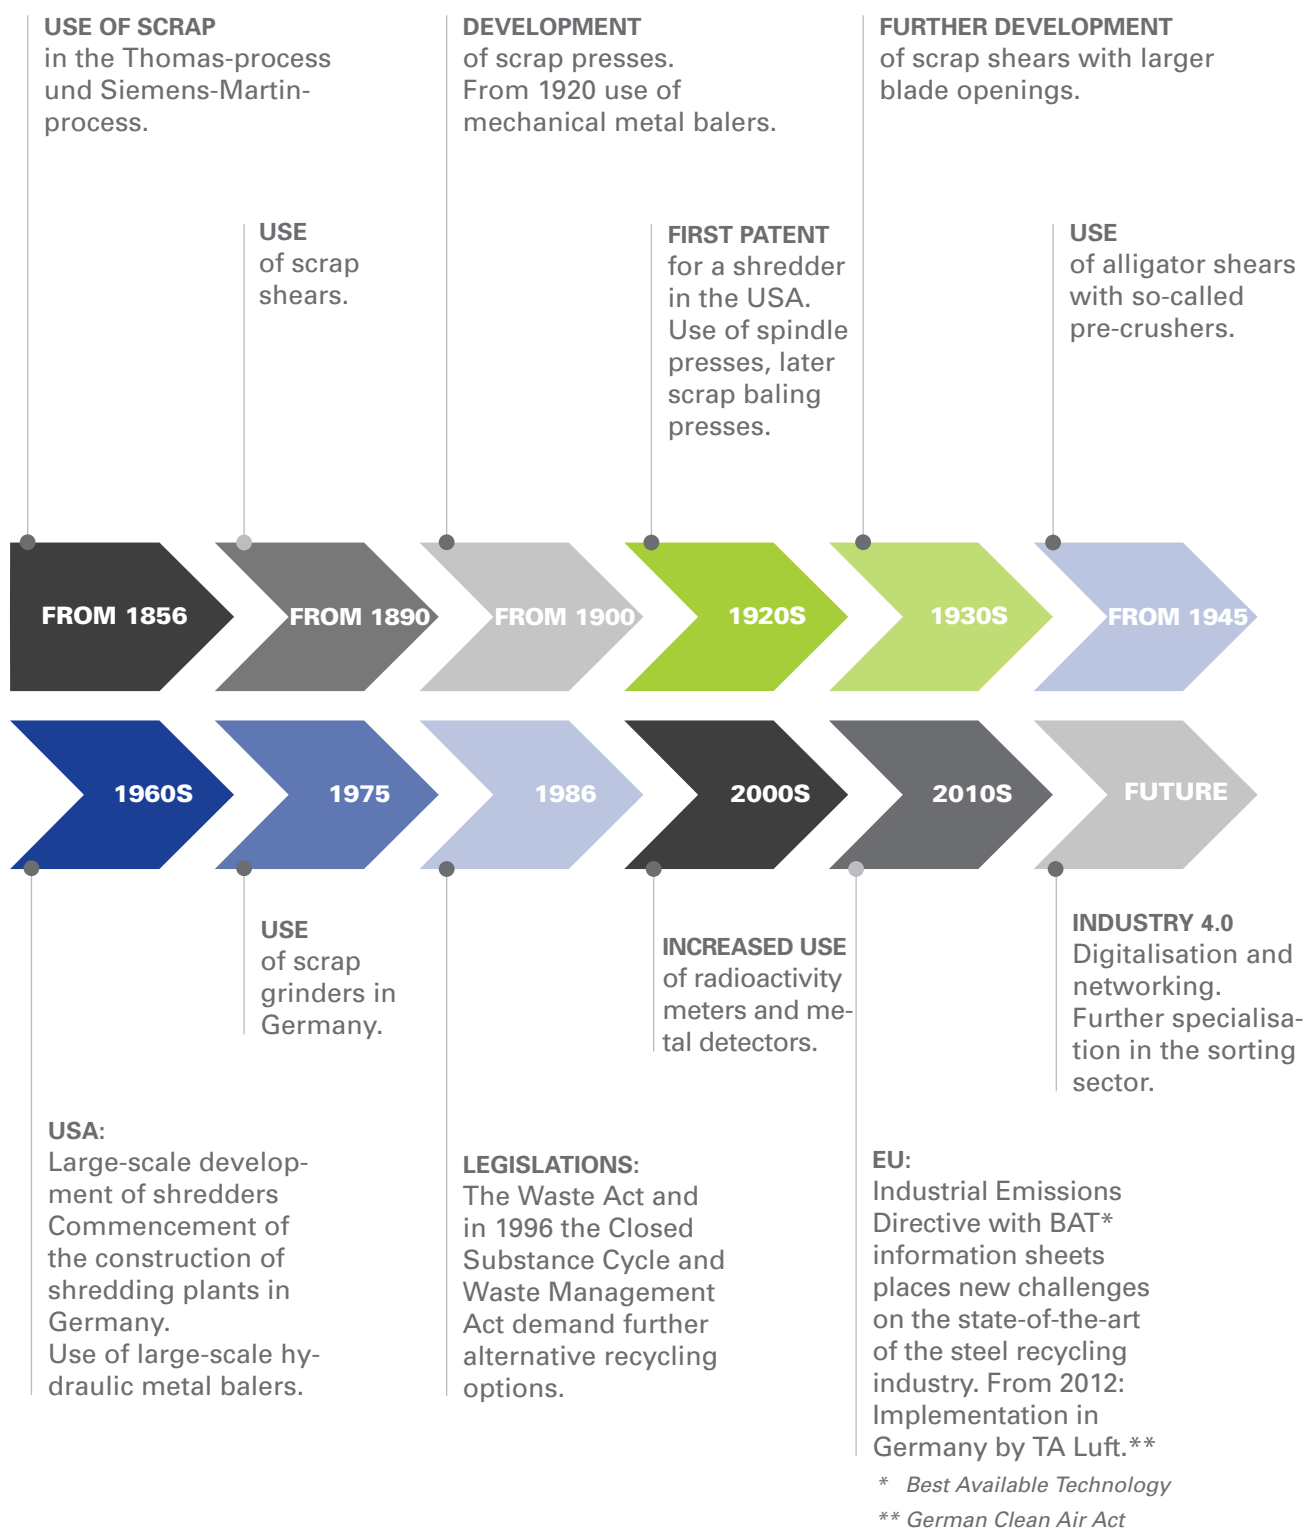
USE OF SCRAP
in the Thomas-process und Siemens-Martin-process.

DEVELOPMENT
of scrap presses. From 1920 use of mechanical metal balers.

FURTHER DEVELOPMENT
of scrap shears with larger blade openings.

USE
of scrap shears.

FIRST PATENT
for a shredder in the USA. Use of spindle presses, later scrap baling presses.

USE
of alligator shears with so-called pre-crushers.

FROM 1856

FROM 1890

FROM 1900

1920S

1930S

FROM 1945

1960S

1975

1986

2000S

2010S

FUTURE

USE
of scrap grinders in Germany.

INCREASED USE
of radioactivity meters and metal detectors.

INDUSTRY 4.0
Digitalisation and networking. Further specialisation in the sorting sector.

USA:
Large-scale development of shredders Commencement of the construction of shredding plants in Germany.
Use of large-scale hydraulic metal balers.

LEGISLATIONS:
The Waste Act and in 1996 the Closed Substance Cycle and Waste Management Act demand further alternative recycling options.

EU:
Industrial Emissions Directive with BAT* information sheets places new challenges on the state-of-the-art of the steel recycling industry. From 2012: Implementation in Germany by TA Luft.**

* Best Available Technology
** German Clean Air Act